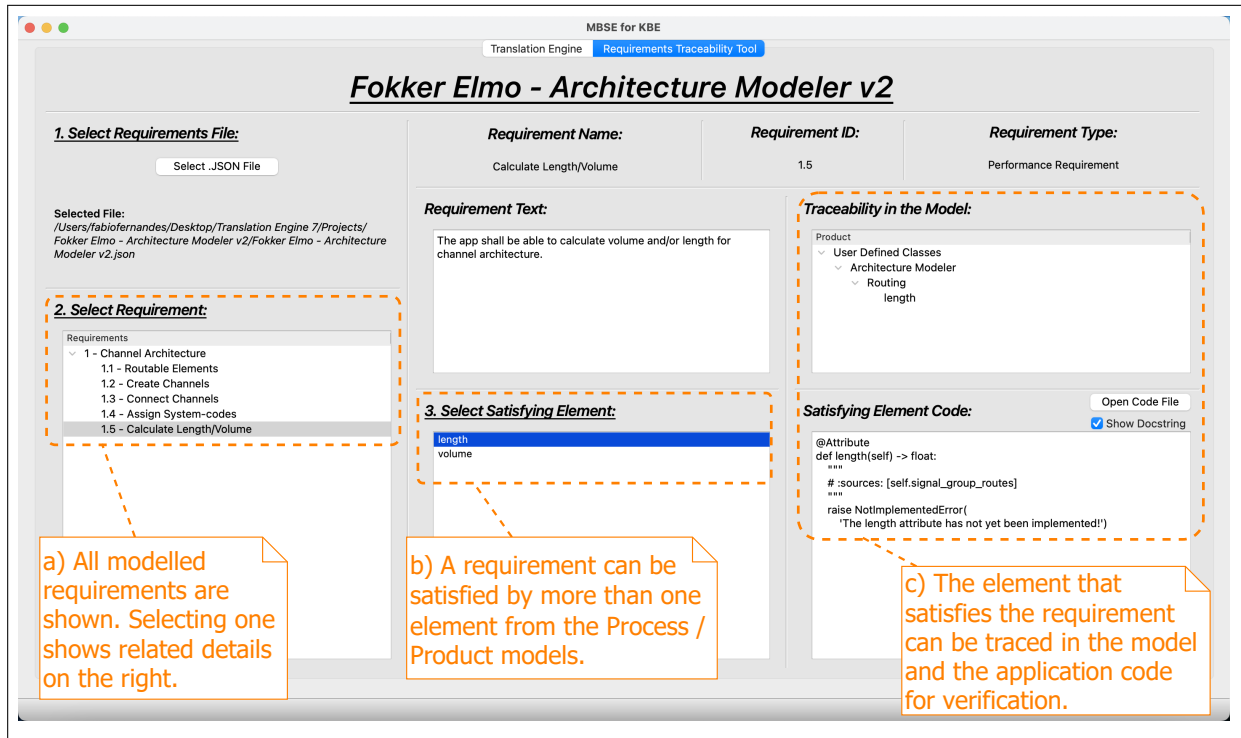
MBSE for KBE

Translation Engine | Requirements Traceability Tool

Fokker Elmo - Architecture Modeler v2

1. Select Requirements File:

Select .JSON File

Selected File:
/Users/fabiofernandes/Desktop/Translation Engine 7/Projects/Fokker Elmo - Architecture Modeler v2/Fokker Elmo - Architecture Modeler v2.json

2. Select Requirement:

Requirements
1 - Channel Architecture
1.1 - Routable Elements
1.2 - Create Channels
1.3 - Connect Channels
1.4 - Assign System-codes
1.5 - Calculate Length/Volume

Requirement Name:
Calculate Length/Volume

Requirement ID:
1.5

Requirement Type:
Performance Requirement

Requirement Text:
The app shall be able to calculate volume and/or length for channel architecture.

3. Select Satisfying Element:
length
volume

Traceability in the Model:
Product
User Defined Classes
Architecture Modeler
Routing
length

Satisfying Element Code:
Open Code File
Show Docstring

@Attribute
def length(self) -> float:
"""
# :sources: [self.signal_group_routes]
"""
raise NotImplementedError(
'The length attribute has not yet been implemented!')

a) All modelled requirements are shown. Selecting one shows related details on the right.

b) A requirement can be satisfied by more than one element from the Process / Product models.

c) The element that satisfies the requirement can be traced in the model and the application code for verification.